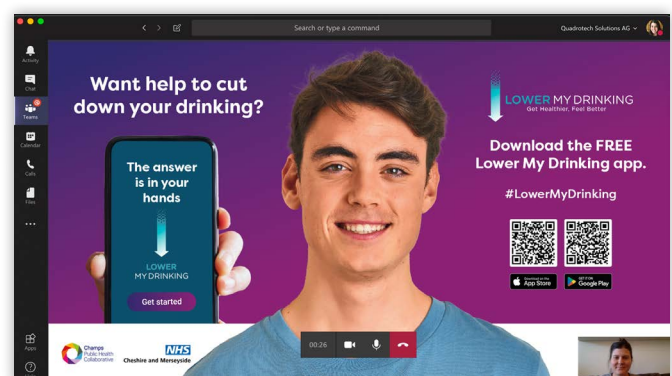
Search or type a command

Quadrotech Solutions AG

Activity

Chat

Teams

Calendar

Calls

Files

...

Apps

Want help to cut down your drinking?

The answer is in your hands

LOWER MY DRINKING

Get started

LOWER MY DRINKING
Get Healthier, Feel Better

Download the FREE Lower My Drinking app.

#LowerMyDrinking

Download on the App Store

GET IT ON Google Play

Champs Public Health Collaborative

NHS
Cheshire and Merseyside

00:26